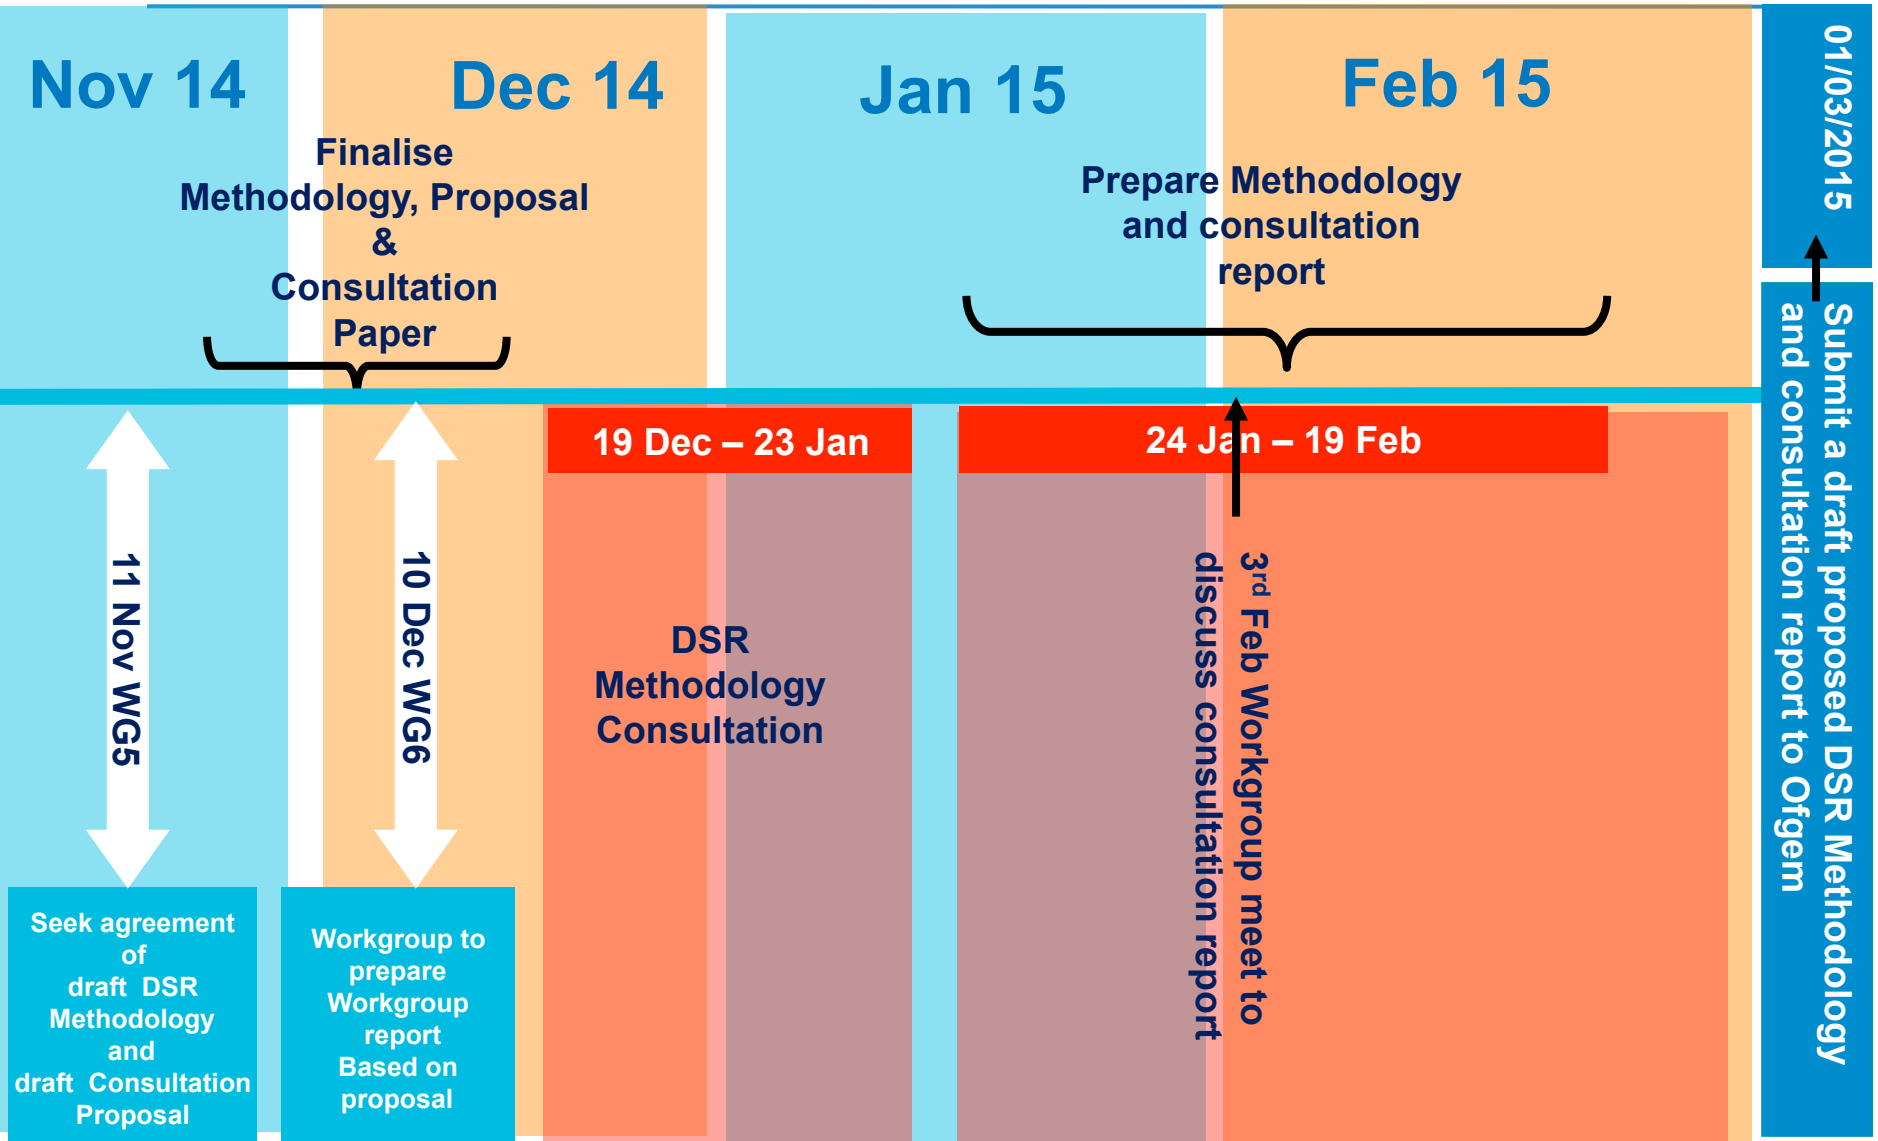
Nov 14

Dec 14

Jan 15

Feb 15

01/03/2015

Finalise Methodology, Proposal & Consultation Paper

Prepare Methodology and consultation report

19 Dec – 23 Jan

24 Jan – 19 Feb

11 Nov WG5

10 Dec WG6

DSR Methodology Consultation

3$^{rd}$ Feb Workgroup meet to discuss consultation report

Submit a draft proposed DSR Methodology and consultation report to Ofgem

Seek agreement of draft DSR Methodology and draft Consultation Proposal

Workgroup to prepare Workgroup report Based on proposal